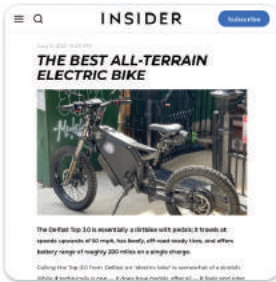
INSIDER

Subscribe

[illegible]

THE BEST ALL-TERRAIN ELECTRIC BIKE

The Delfast Top 3.0 is essentially a dirtbike with pedals; it travels at speeds upwards of 50 mph, has beefy, off-road-ready tires, and offers battery range of roughly 200 miles on a single charge.

Calling the Top 3.0 from Delfast an "electric bike" is somewhat of a stretch. While it technically is one — it does have pedals, after all — it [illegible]